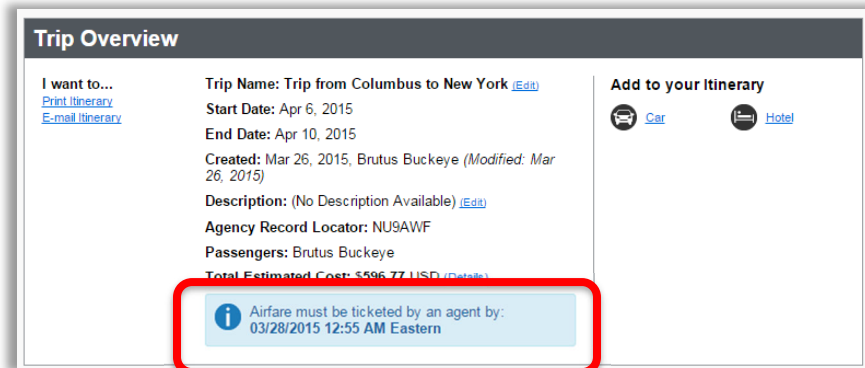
Trip Overview

I want to...
Print Itinerary
E-mail Itinerary

Trip Name: Trip from Columbus to New York (Edit)
Start Date: Apr 6, 2015
End Date: Apr 10, 2015
Created: Mar 26, 2015, Brutus Buckeye (Modified: Mar 26, 2015)
Description: (No Description Available) (Edit)
Agency Record Locator: NU9AWF
Passengers: Brutus Buckeye
Total Estimated Cost: $596.77 USD (Details)

Airfare must be ticketed by an agent by:
03/28/2015 12:55 AM Eastern

Add to your Itinerary
Car
Hotel